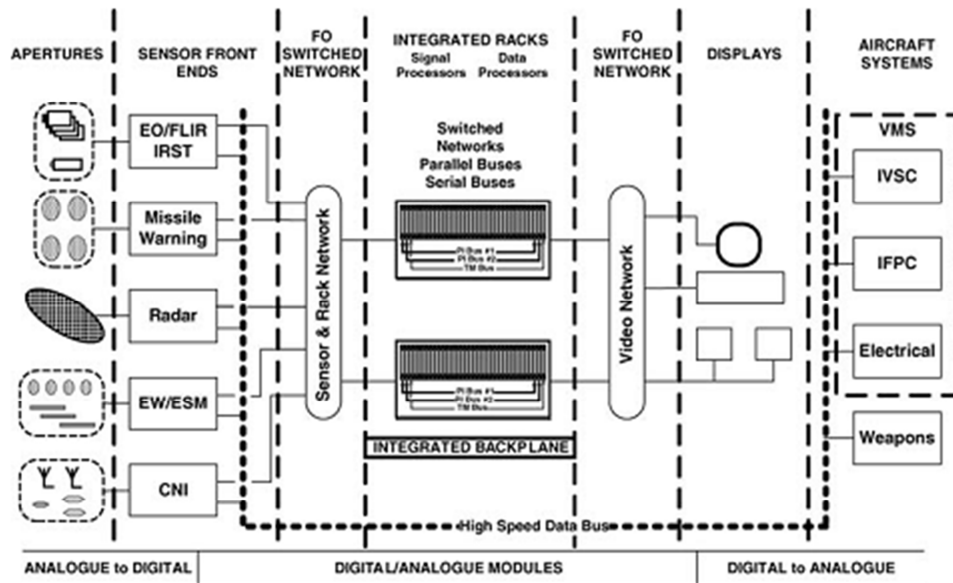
APERTURES

SENSOR FRONT ENDS

FO SWITCHED NETWORK

INTEGRATED RACKS
Signal Processors
Data Processors

FO SWITCHED NETWORK

DISPLAYS

AIRCRAFT SYSTEMS

EO/FLIR IRST

Missile Warning

Radar

EW/ESM

CNI

Sensor & Rack Network

Switched Networks
Parallel Buses
Serial Buses

PI Bus #1
PI Bus #2
TM Bus

PI Bus #1
PI Bus #2
TM Bus

INTEGRATED BACKPLANE

Video Network

VMS

IVSC

IFPC

Electrical

Weapons

High Speed Data Bus

ANALOGUE to DIGITAL

DIGITAL/ANALOGUE MODULES

DIGITAL to ANALOGUE